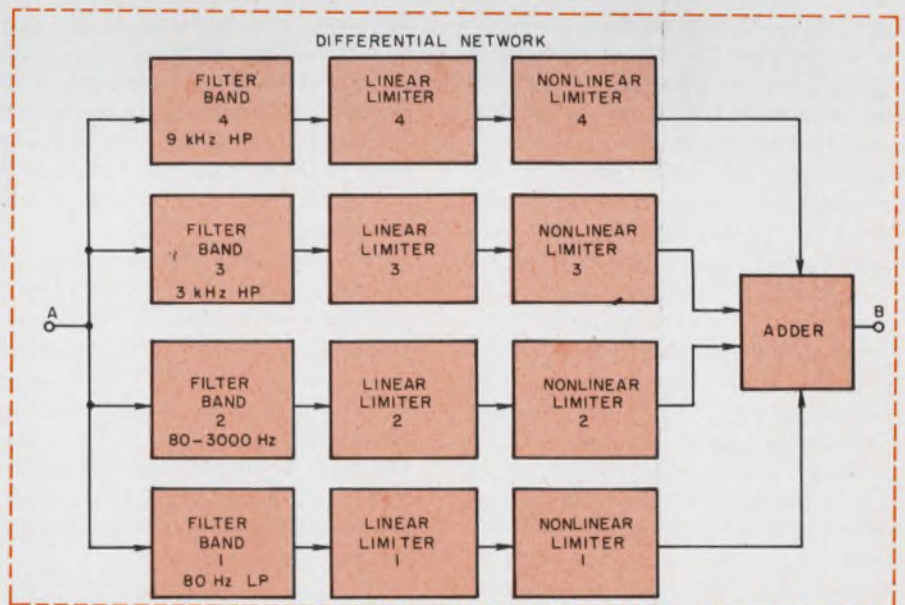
DIFFERENTIAL NETWORK

FILTER BAND 4 9 kHz HP

LINEAR LIMITER 4

NONLINEAR LIMITER 4

FILTER BAND 3 3 kHz HP

LINEAR LIMITER 3

NONLINEAR LIMITER 3

A

ADDER

B

FILTER BAND 2 80–3000 Hz

LINEAR LIMITER 2

NONLINEAR LIMITER 2

FILTER BAND 1 80 Hz LP

LINEAR LIMITER 1

NONLINEAR LIMITER 1